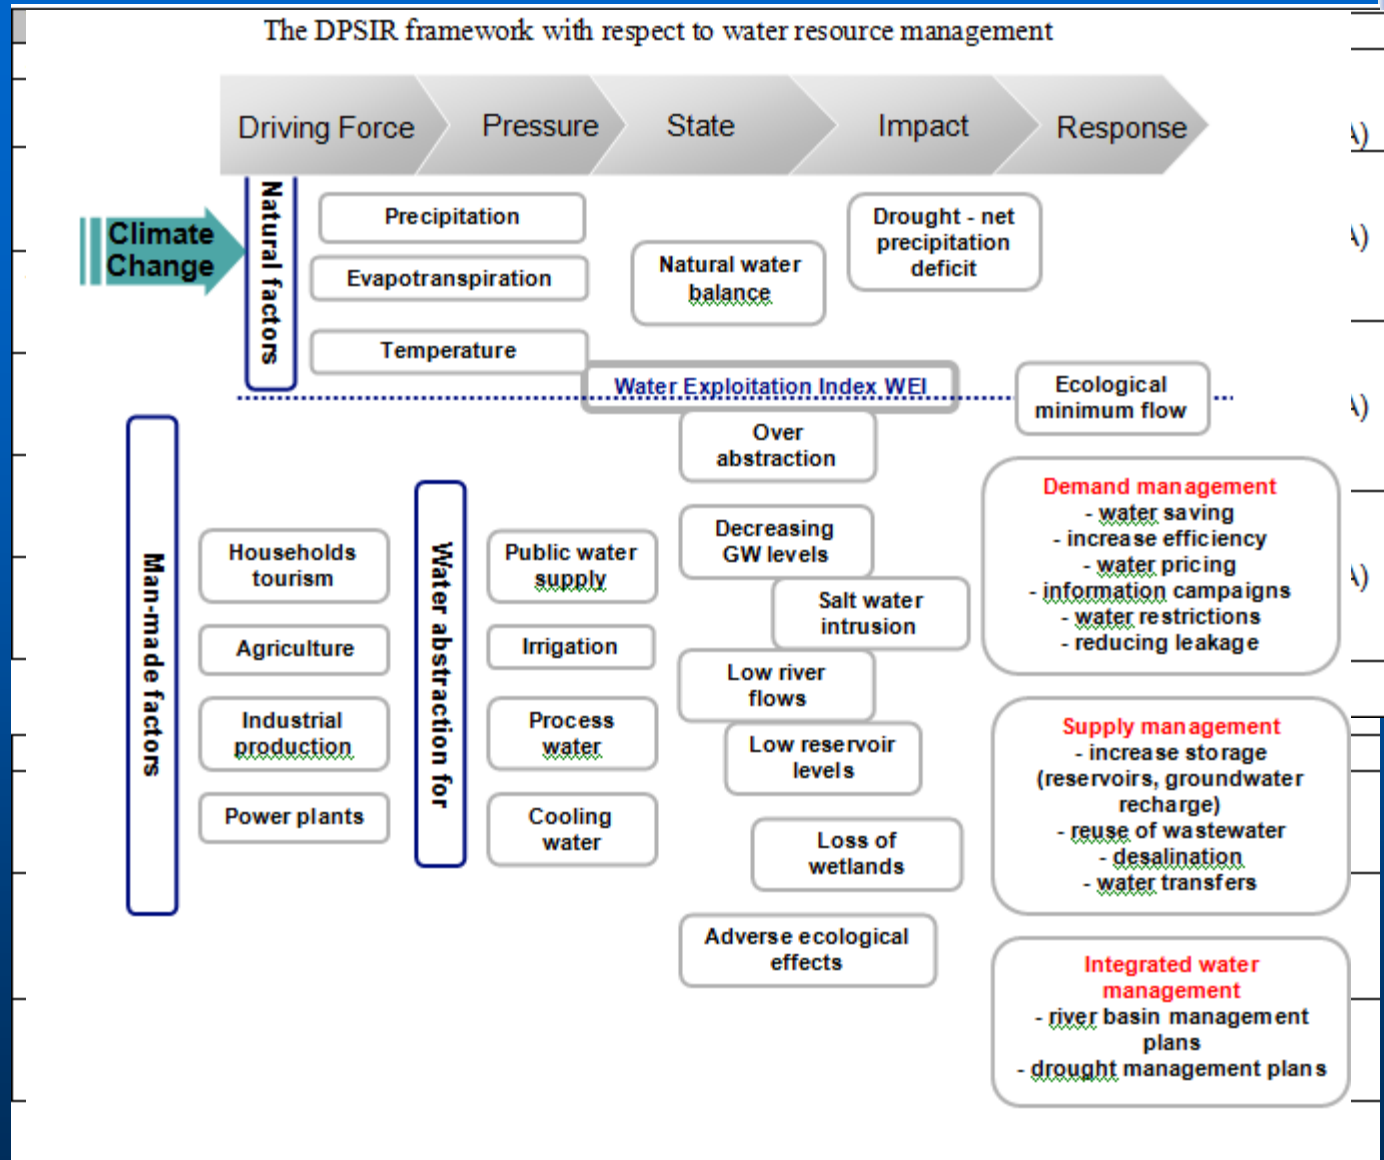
The DPSIR framework with respect to water resource management

Driving Force
Pressure
State
Impact
Response

Climate Change

Natural factors

Precipitation
Evapotranspiration
Temperature

Natural water balance

Drought - net precipitation deficit

Water Exploitation Index WEI

Ecological minimum flow

Man-made factors

Households tourism
Agriculture
Industrial production
Power plants

Water abstraction for

Public water supply
Irrigation
Process water
Cooling water

Over abstraction
Decreasing GW levels
Salt water intrusion
Low river flows
Low reservoir levels
Loss of wetlands
Adverse ecological effects

Demand management
- water saving
- increase efficiency
- water pricing
- information campaigns
- water restrictions
- reducing leakage

Supply management
- increase storage (reservoirs, groundwater recharge)
- reuse of wastewater
- desalination
- water transfers

Integrated water management
- river basin management plans
- drought management plans

\)
\)
\)
\)